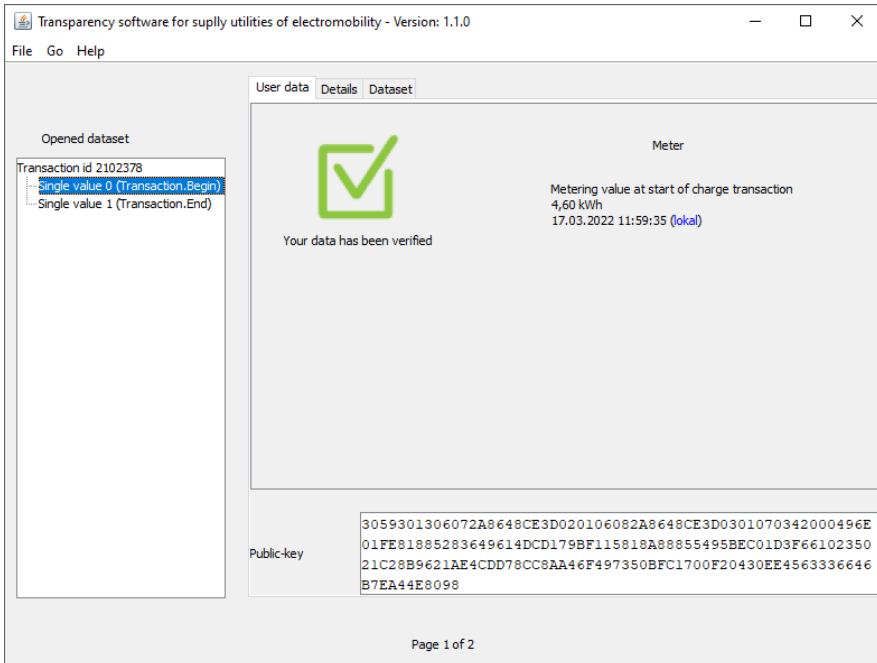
Transparency software for suplly utilities of electromobility - Version: 1.1.0

File Go Help

User data Details Dataset

Opened dataset

Transaction id 2102378
Single value 0 (Transaction.Begin)
Single value 1 (Transaction.End)

Your data has been verified

Meter

Metering value at start of charge transaction
4,60 kWh
17.03.2022 11:59:35 (lokal)

Public-key

3059301306072A8648CE3D020106082A8648CE3D0301070342000496E01FE81885283649614DCD179BF115818A88855495BEC01D3F6610235021C28B9621AE4CDD78CC8AA46F497350BFC1700F20430EE4563336646B7EA44E8098

Page 1 of 2